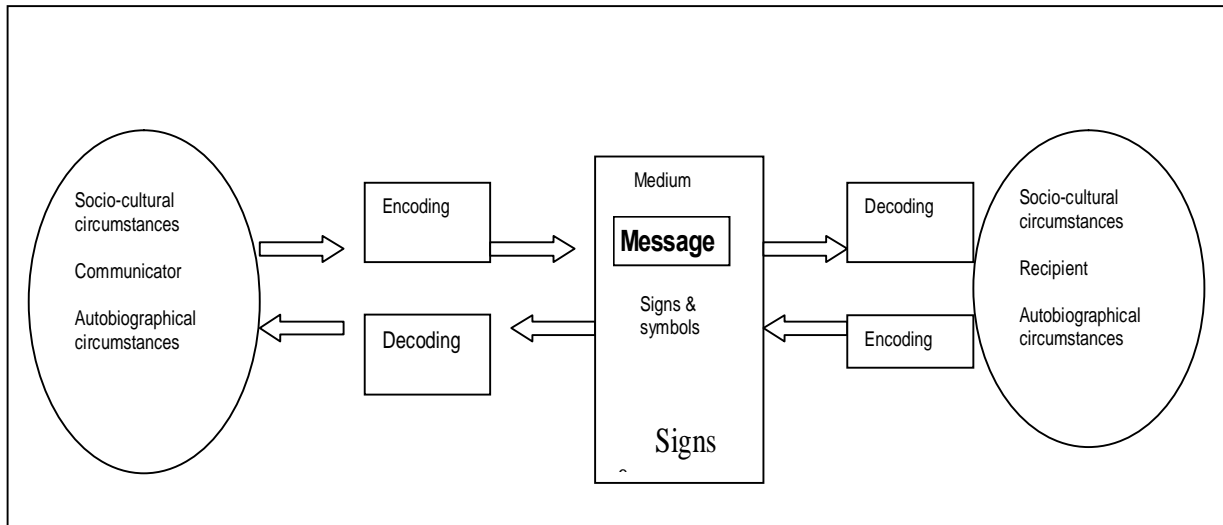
Socio-cultural circumstances

Communicator

Autobiographical circumstances

Encoding

Decoding

Medium

Message

Signs & symbols

Signs

Decoding

Encoding

Socio-cultural circumstances

Recipient

Autobiographical circumstances